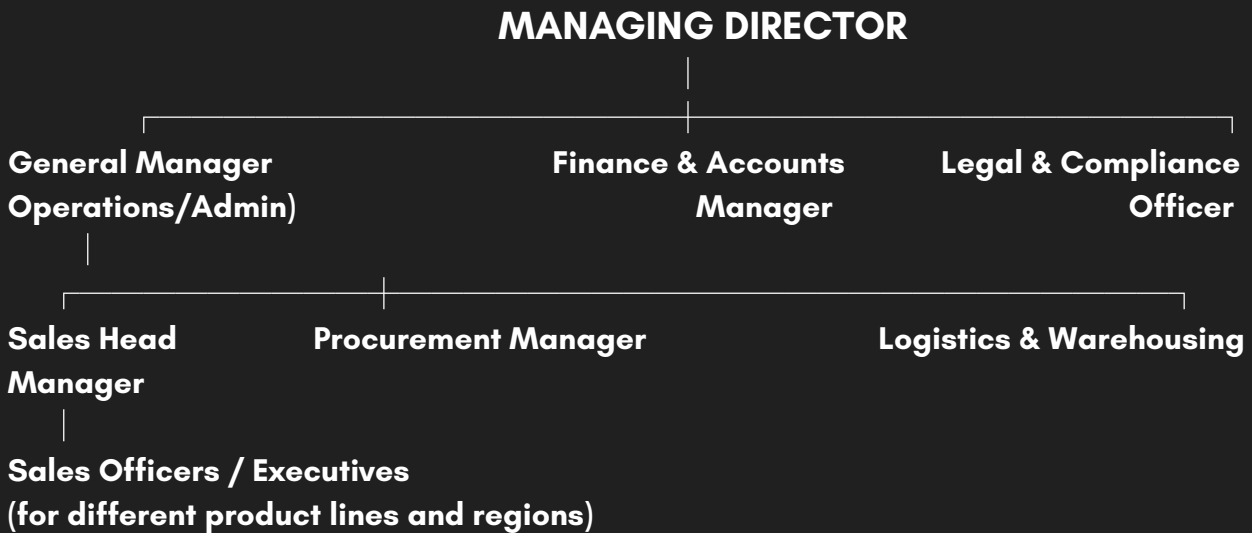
MANAGING DIRECTOR

General Manager Operations/Admin)

Finance & Accounts Manager

Legal & Compliance Officer

Sales Head Manager

Procurement Manager

Logistics & Warehousing

Sales Officers / Executives (for different product lines and regions)